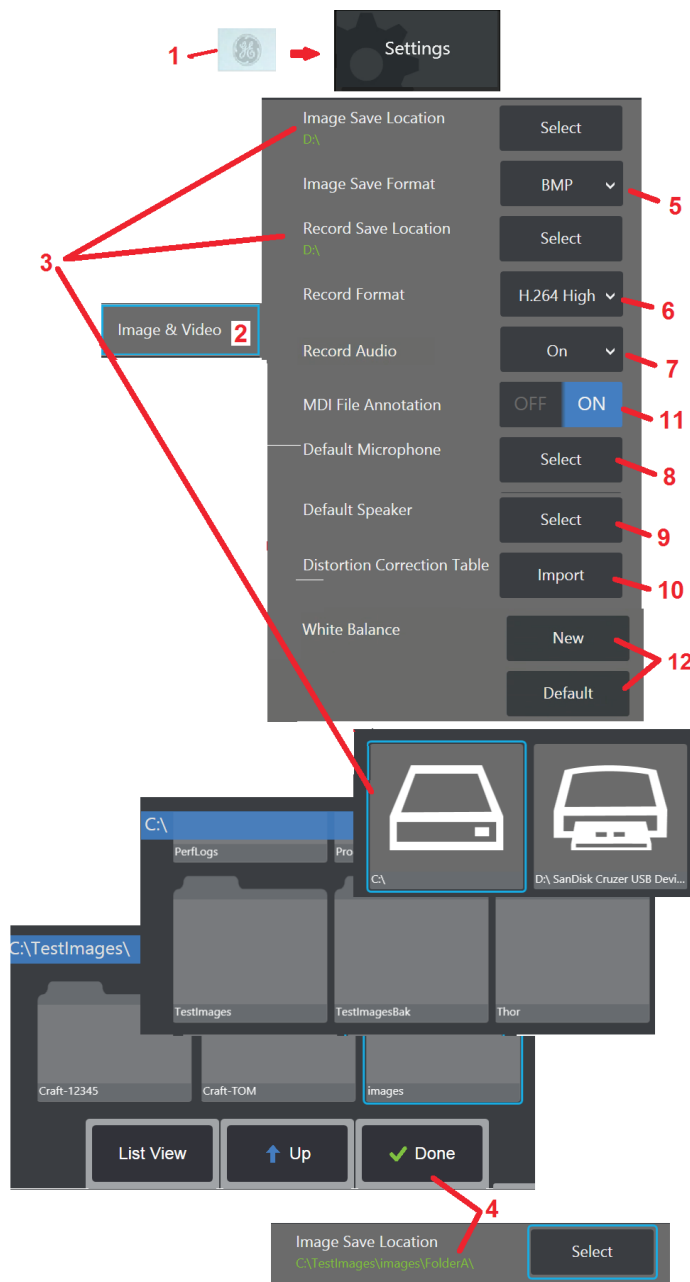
1
Settings

Image Save Location
D:\
Select
Image Save Format
BMP
5
Record Save Location
D:\
Select
3
Record Format
H.264 High
6
Image & Video 2
Record Audio
On
7
MDI File Annotation
OFF ON
11
Default Microphone
Select
8
Default Speaker
Select
9
Distortion Correction Table
Import
10
White Balance
New
Default
12

C:\
PerfLogs
Pro
C:\
D:\ SanDisk Cruzer USB Devi...
C:\TestImages\
TestImages
TestImagesBak
Thor
Craft-12345
Craft-TOM
images
List View
Up
Done
4
Image Save Location
C:\TestImages\images\FolderA\
Select